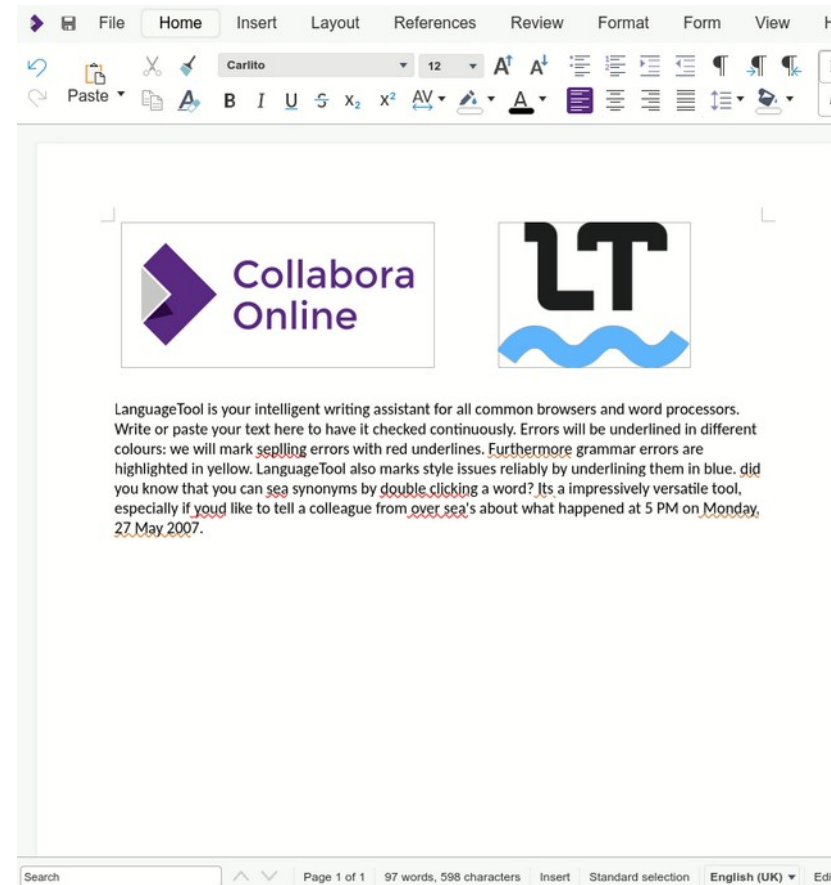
File Home Insert Layout References Review Format Form View H

Paste Carlito 12

B I U S $X_2$ $X^2$ AV A A

Collabora Online

LT

LanguageTool is your intelligent writing assistant for all common browsers and word processors. Write or paste your text here to have it checked continuously. Errors will be underlined in different colours: we will mark seplling errors with red underlines. Furthermore grammar errors are highlighted in yellow. LanguageTool also marks style issues reliably by underlining them in blue. did you know that you can sea synonyms by double clicking a word? Its a impressively versatile tool, especially if youd like to tell a colleague from over sea's about what happened at 5 PM on Monday, 27 May 2007.

Search | Page 1 of 1 | 97 words, 598 characters | Insert | Standard selection | English (UK) | Edi